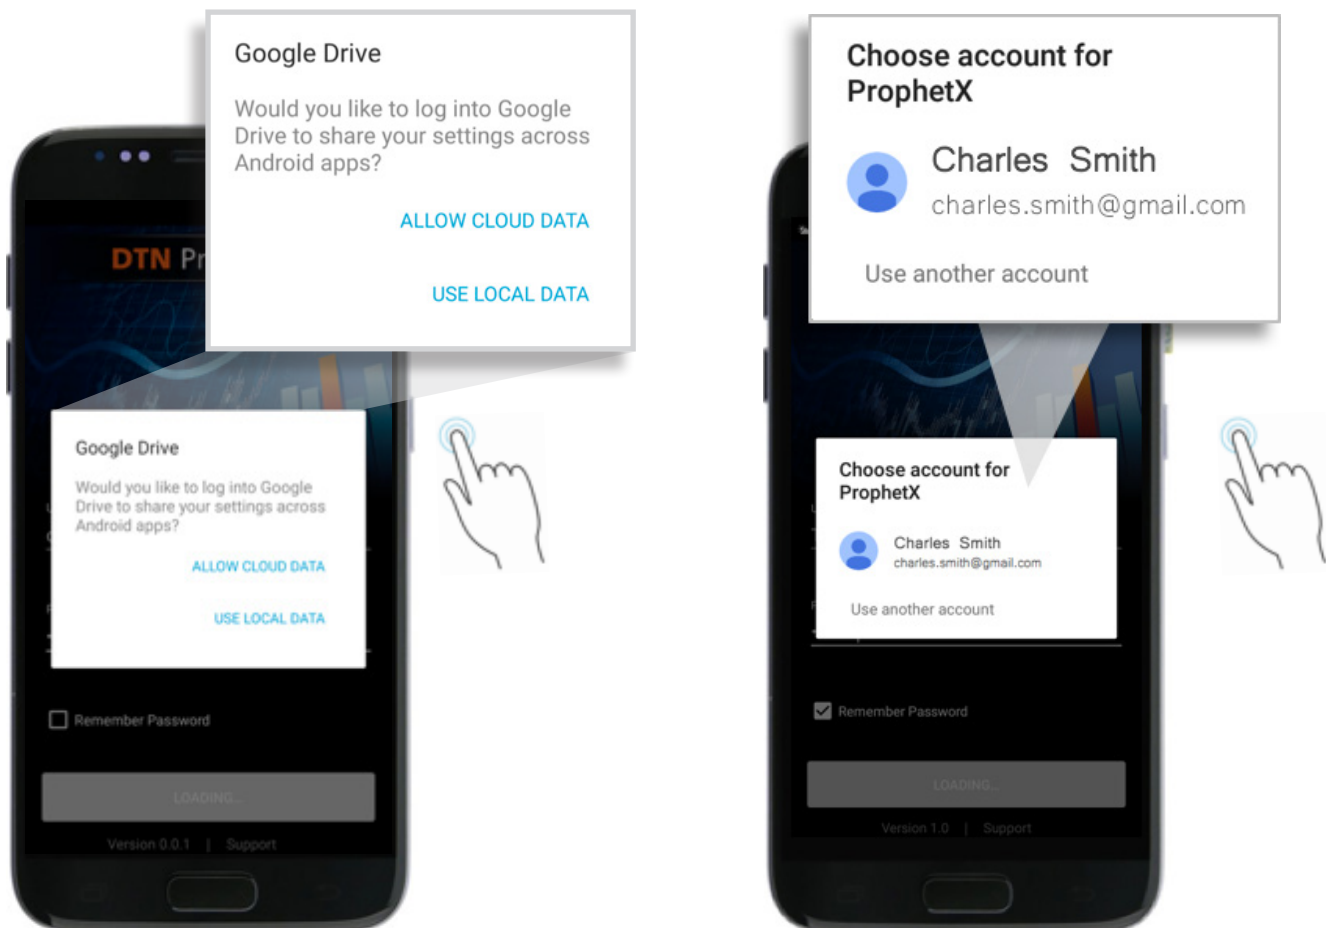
Google Drive

Would you like to log into Google Drive to share your settings across Android apps?

ALLOW CLOUD DATA

USE LOCAL DATA

DTN Pr

Google Drive

Would you like to log into Google Drive to share your settings across Android apps?

ALLOW CLOUD DATA

USE LOCAL DATA

Remember Password

LOADING...

Version 0.0.1 | Support

Choose account for ProphetX

Charles Smith
charles.smith@gmail.com

Use another account

Choose account for ProphetX

Charles Smith
charles.smith@gmail.com

Use another account

Remember Password

LOADING...

Version 1.0 | Support